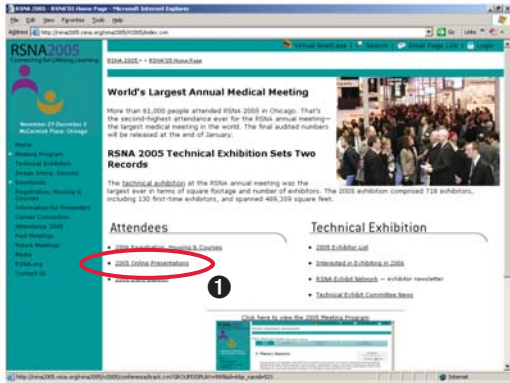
RSNA 2005 - RSNA'05 Home Page - Microsoft Internet Explorer

File Edit View Favorites Tools Help

Address http://rsna2005.rsna.org/rsna2005/V2005/index.cvn

Go Links

RSNA2005
Connecting for Lifelong Learning

Virtual Briefcase | Search | Email Page Link | Login

RSNA 2005 > > RSNA'05 Home Page

November 27-December 2
McCormick Place, Chicago

Home
Meeting Program
Technical Exhibition
Image Library, Sessions
Downloads
Registration, Housing & Courses
Information for Presenters
Career Connection
Attendance 2005
Past Meetings
Future Meetings
Media
RSNA.org
Contact Us

World's Largest Annual Medical Meeting

More than 61,000 people attended RSNA 2005 in Chicago. That's the second-highest attendance ever for the RSNA annual meeting—the largest medical meeting in the world. The final audited numbers will be released at the end of January.

RSNA 2005 Technical Exhibition Sets Two Records

The technical exhibition at the RSNA annual meeting was the largest ever in terms of square footage and number of exhibitors. The 2005 exhibition comprised 718 exhibitors, including 130 first-time exhibitors, and spanned 469,359 square feet.

Attendees

2006 Registration, Housing & Courses
2005 Online Presentations
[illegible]

❶

Technical Exhibition

2005 Exhibitor List
Interested in Exhibiting in 2006
RSNA Exhibit Network — exhibitor newsletter
Technical Exhibit Committee News

Click here to view the 2005 Meeting Program

http://rsna2005.rsna.org/rsna2005/v2005/conference/track.cvn?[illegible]

Internet